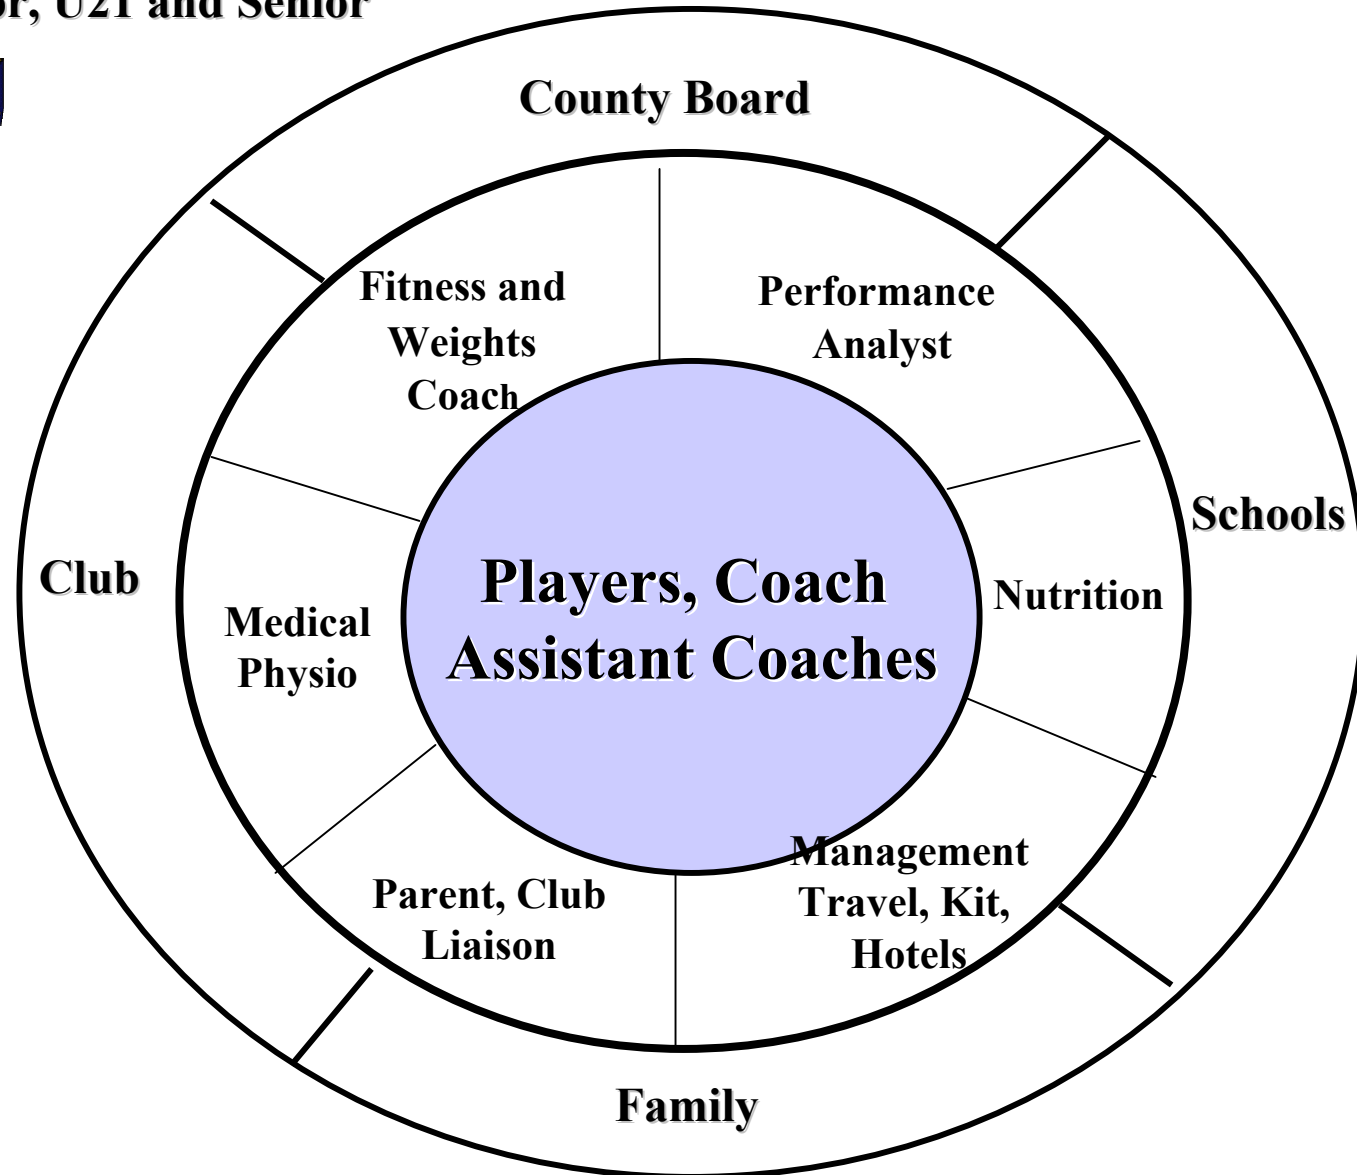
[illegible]or, U21 and Senior

County Board

Schools

Club

Family

Fitness and Weights Coach

Performance Analyst

Nutrition

Medical Physio

Parent, Club Liaison

Management Travel, Kit, Hotels

Players, Coach Assistant Coaches